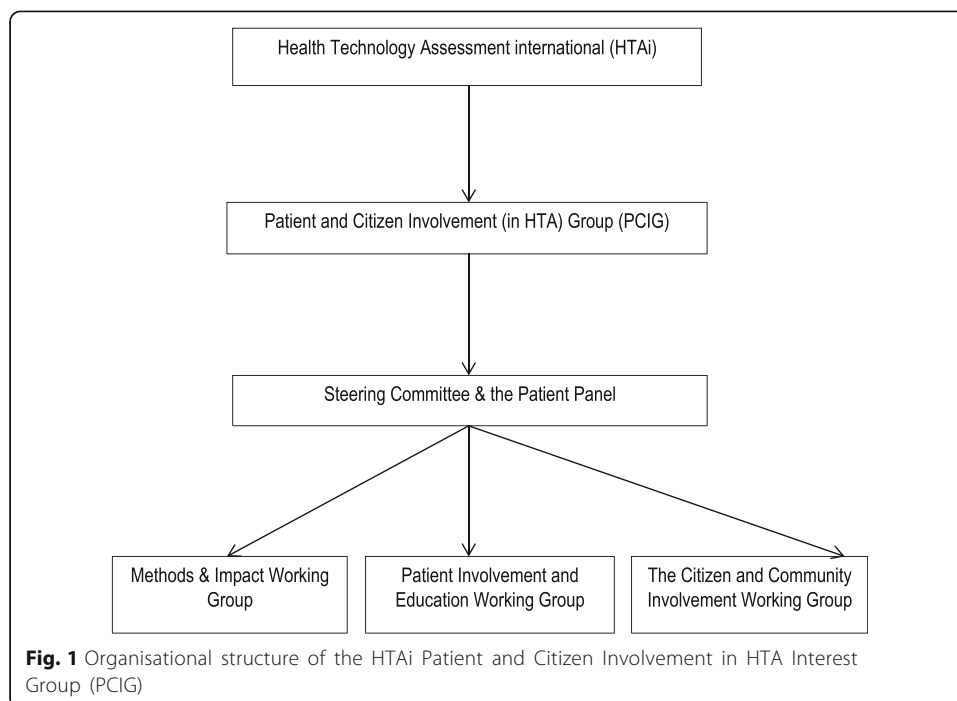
Health Technology Assessment international (HTAi)

Patient and Citizen Involvement (in HTA) Group (PCIG)

Steering Committee & the Patient Panel

Methods & Impact Working Group

Patient Involvement and Education Working Group

The Citizen and Community Involvement Working Group

**Fig. 1** Organisational structure of the HTAi Patient and Citizen Involvement in HTA Interest Group (PCIG)